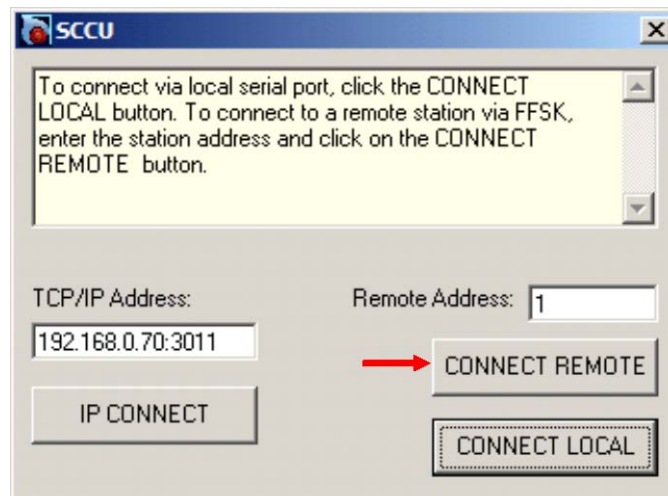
SCCU

To connect via local serial port, click the CONNECT LOCAL button. To connect to a remote station via FFSK, enter the station address and click on the CONNECT REMOTE button.

TCP/IP Address:

192.168.0.70:3011

IP CONNECT

Remote Address: 1

CONNECT REMOTE

CONNECT LOCAL